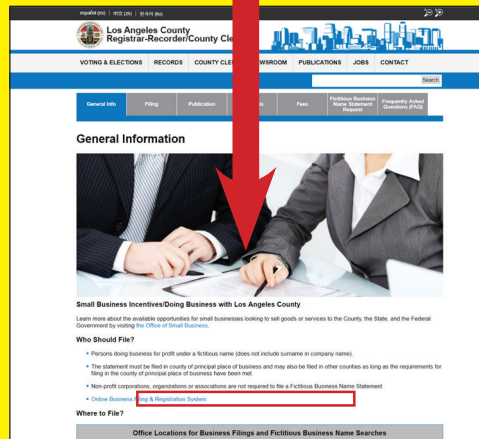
español (es) | ខ្មែរ (km) | 한국어 (ko)

Los Angeles County
Registrar-Recorder/County Cle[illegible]

VOTING & ELECTIONS | RECORDS | COUNTY CLE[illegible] | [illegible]WSROOM | PUBLICATIONS | JOBS | CONTACT

Search

General Info | Filing | Publication | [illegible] | Fees | Fictitious Business Name Statement Request | Frequently Asked Questions (FAQ)

General Information

Small Business Incentives/Doing Business with Los Angeles County

Learn more about the available opportunities for small businesses looking to sell goods or services to the County, the State, and the Federal Government by visiting the Office of Small Business.

Who Should File?

• Persons doing business for profit under a fictitious name (does not include surname in company name).

• The statement must be filed in county of principal place of business and may also be filed in other counties as long as the requirements for filing in the county of principal place of business have been met.

• Non-profit corporations, organizations or associations are not required to file a Fictitious Business Name Statement

• Online Business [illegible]ing & Registration System

Where to File?

Office Locations for Business Filings and Fictitious Business Name Searches